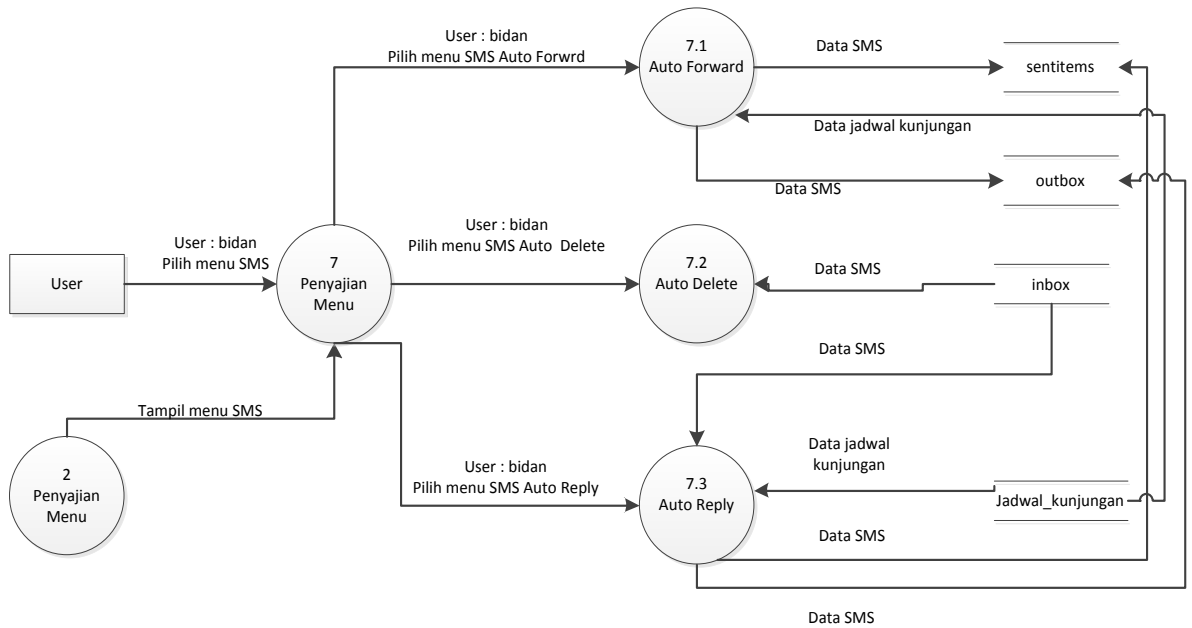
User : bidan
Pilih menu SMS Auto Forwrd

7.1
Auto Forward

Data SMS

sentitems

Data jadwal kunjungan

outbox

Data SMS

User : bidan
Pilih menu SMS

User

7
Penyajian
Menu

User : bidan
Pilih menu SMS Auto Delete

7.2
Auto Delete

Data SMS

inbox

Data SMS

Tampil menu SMS

2
Penyajian
Menu

User : bidan
Pilih menu SMS Auto Reply

7.3
Auto Reply

Data jadwal
kunjungan

Jadwal_kunjungan

Data SMS

Data SMS